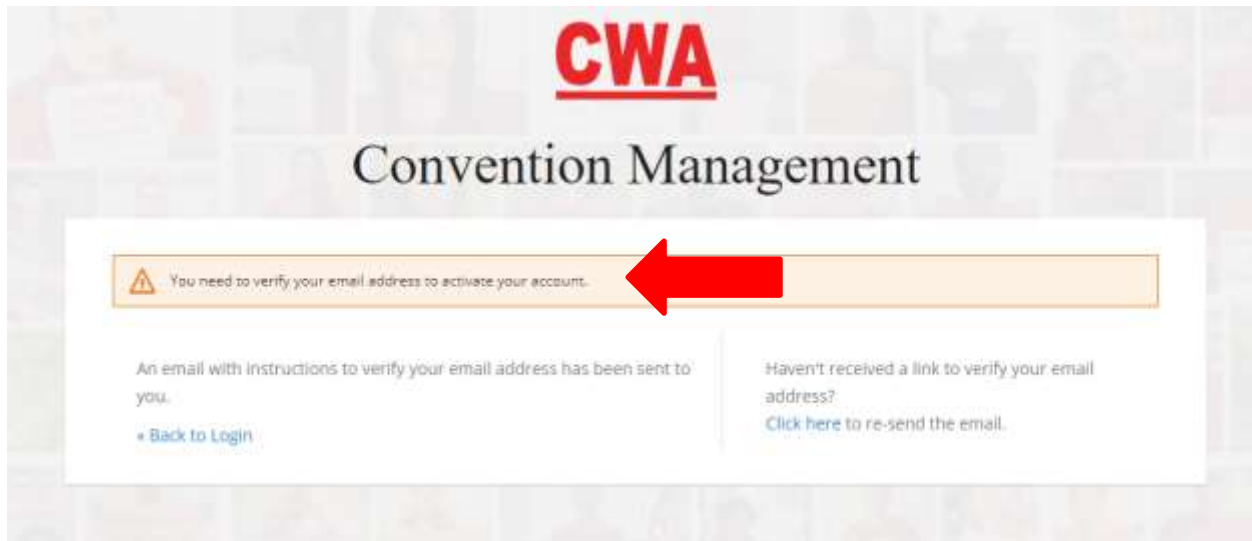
CWA

Convention Management

You need to verify your email address to activate your account.

An email with instructions to verify your email address has been sent to you.

« Back to Login

Haven't received a link to verify your email address?
Click here to re-send the email.